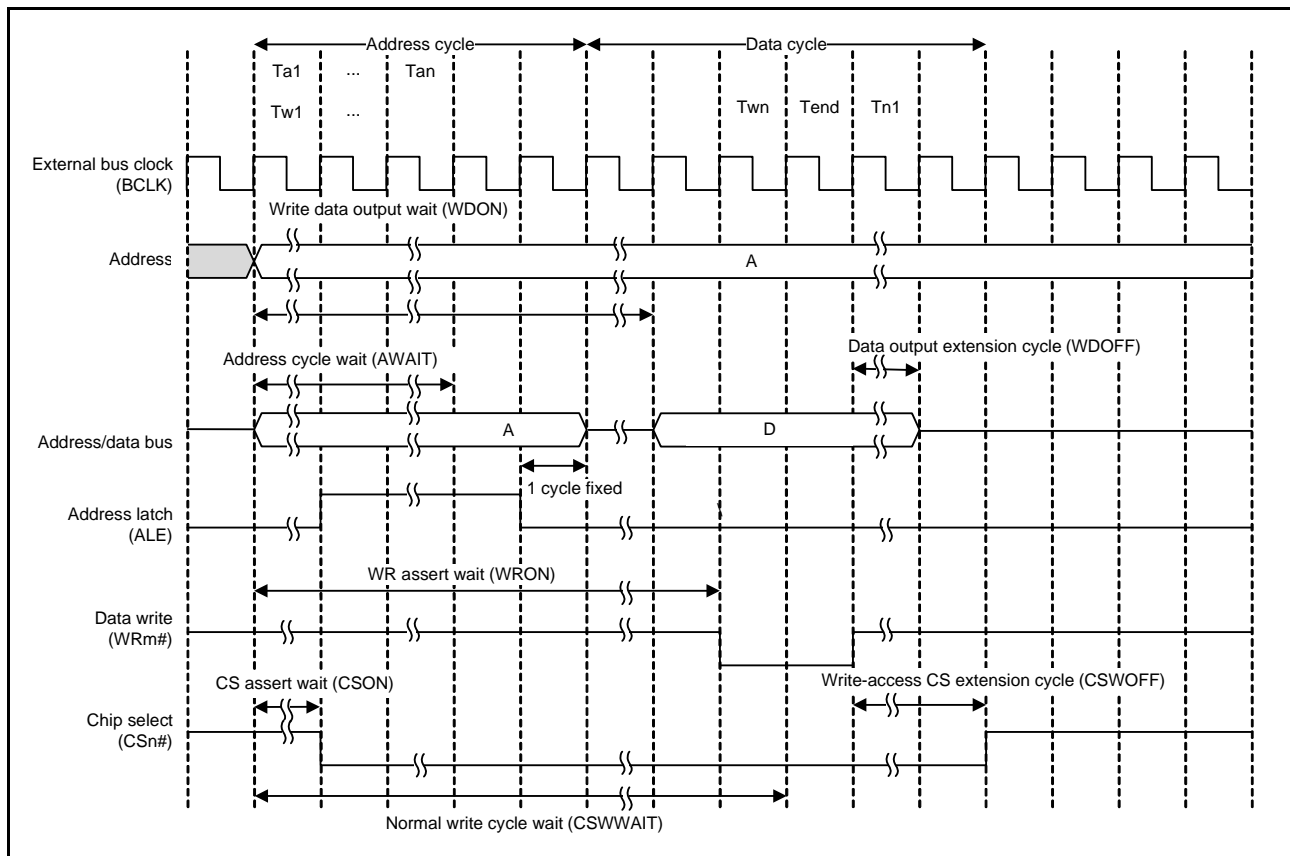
Address cycle

Data cycle

Ta1 ... Tan

Tw1 ...

Twn Tend Tn1

External bus clock (BCLK)

Write data output wait (WDON)

Address

A

Address cycle wait (AWAIT)

Data output extension cycle (WDOFF)

Address/data bus

A

D

1 cycle fixed

Address latch (ALE)

WR assert wait (WRON)

Data write (WRm#)

CS assert wait (CSON)

Write-access CS extension cycle (CSWOFF)

Chip select (CSn#)

Normal write cycle wait (CSWWAIT)